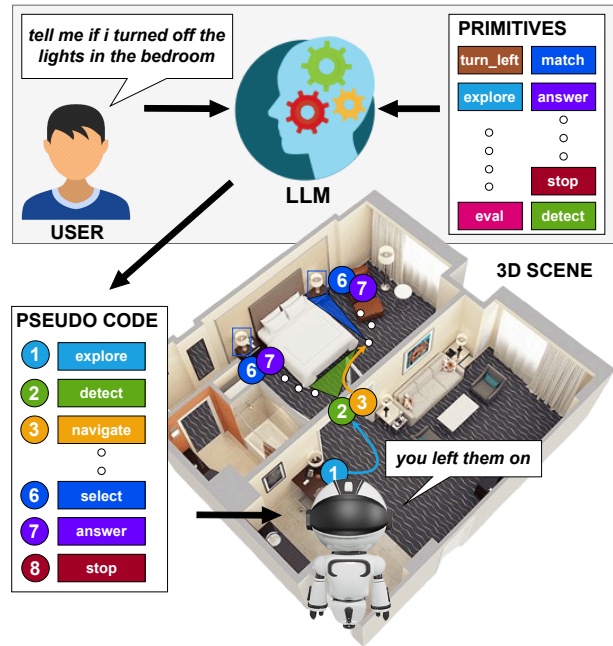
tell me if i turned off the lights in the bedroom

USER

LLM

PRIMITIVES

turn_left

match

explore

answer

stop

eval

detect

3D SCENE

PSEUDO CODE

1 explore

2 detect

3 navigate

6 select

7 answer

8 stop

6 7

6 7

2 3

1

you left them on